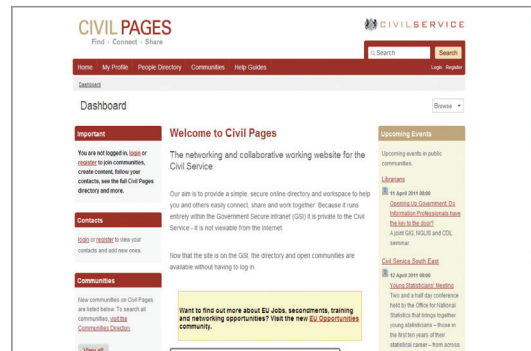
CIVIL PAGES
Find · Connect · Share

CIVILSERVICE

Search Search

Home My Profile People Directory Communities Help Guides

Login Register

Dashboard

Dashboard

Browse

Important

You are not logged in, login or register to join communities, create content, follow your contacts, or see the full Civil Pages directory and more.

Contacts

Login or register to view your contacts and add new ones.

Communities

New communities on Civil Pages are listed below. To search all communities, visit the Communities Directory

View all

Welcome to Civil Pages

The networking and collaborative working website for the Civil Service

Our aim is to provide a simple, secure online directory and workspace to help you and others easily connect, share and work together. Because it runs entirely within the Government Secure Intranet (GSI) it is private to the Civil Service - it is not viewable from the internet.

Now that the site is on the GSI, the directory and open communities are available without having to log in.

Want to find out more about EU Jobs, secondments, training and networking opportunities? Visit the new EU Opportunities community.

Upcoming Events

Upcoming events in public communities.

Librarians

11 April 2011 00:00

Opening Up Government: Do Information Professionals have the key to the door?

A joint GG, NGLIS and CDL seminar.

Civil Service South East

12 April 2011 00:00

Young Statisticians' Meeting

Two and a half day conference held by the Office for National Statistics that brings together young statisticians – those in the first ten years of their statistical career – from across